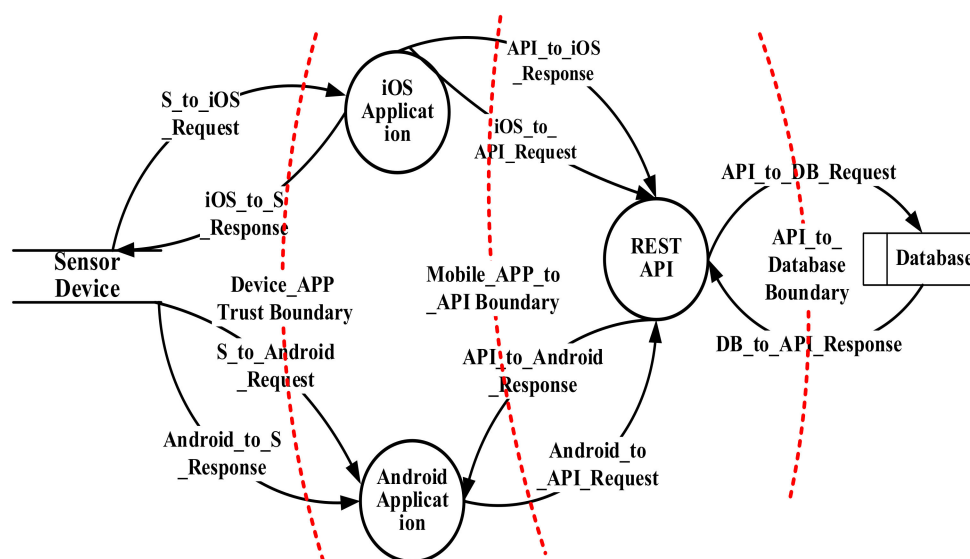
S_to_iOS _Request

iOS Applicat ion

API_to_iOS _Response

iOS_to_ API_Request

iOS_to_S _Response

Sensor Device

Device_APP Trust Boundary

Mobile_APP_to _API Boundary

REST API

API_to_DB_Request

API_to_ Database Boundary

Database

DB_to_API_Response

S_to_Android _Request

API_to_Android _Response

Android_to_S _Response

Android_to _API_Request

Android Applicat ion